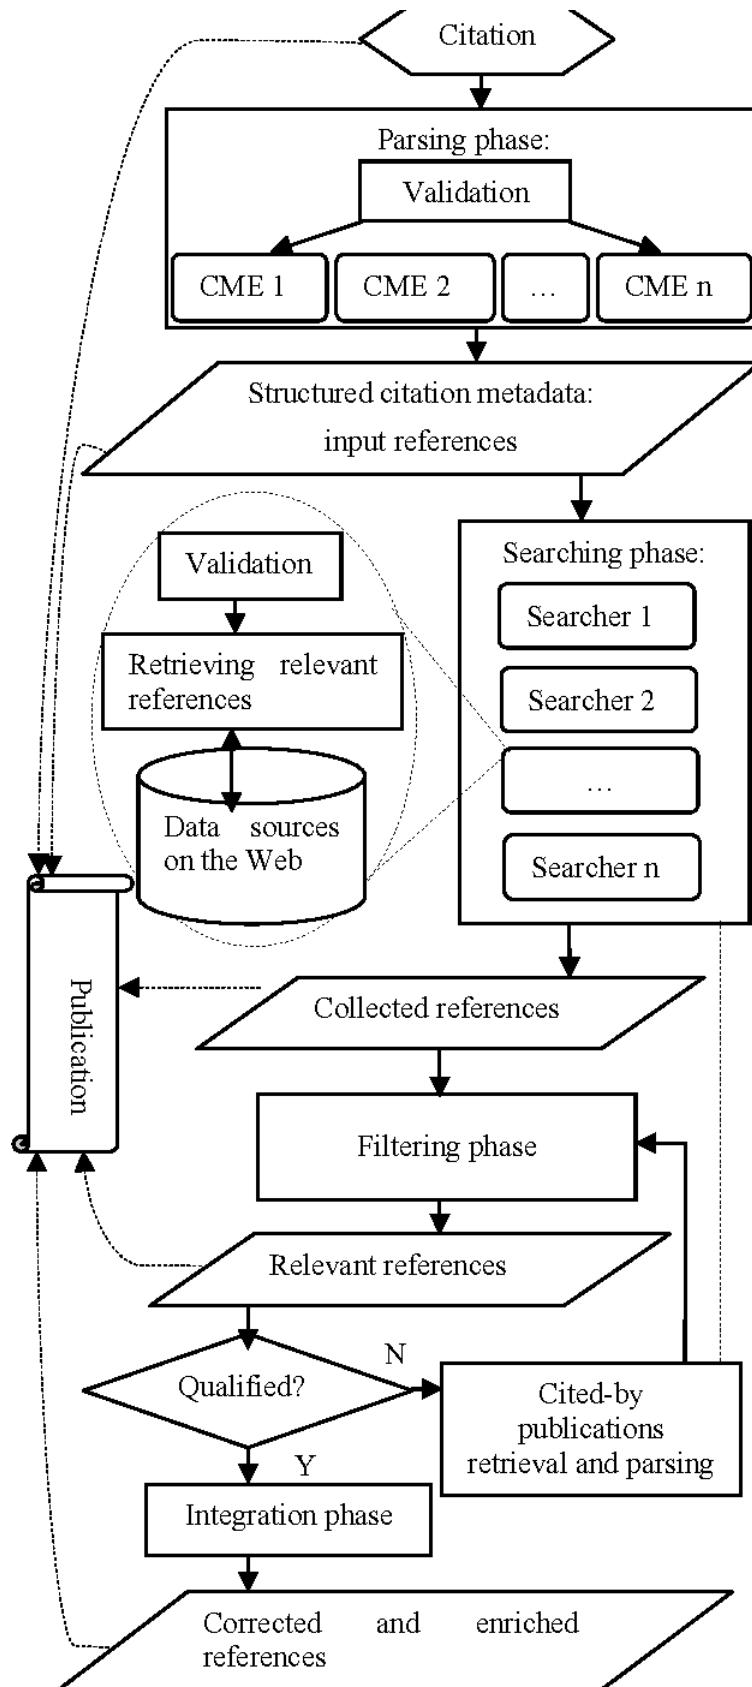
Citation

Parsing phase:

Validation

CME 1

CME 2

…

CME n

Structured citation metadata: input references

Validation

Retrieving relevant references

Data sources on the Web

Searching phase:

Searcher 1

Searcher 2

…

Searcher n

Publication

Collected references

Filtering phase

Relevant references

Qualified?

N

Cited-by publications retrieval and parsing

Y

Integration phase

Corrected and enriched references